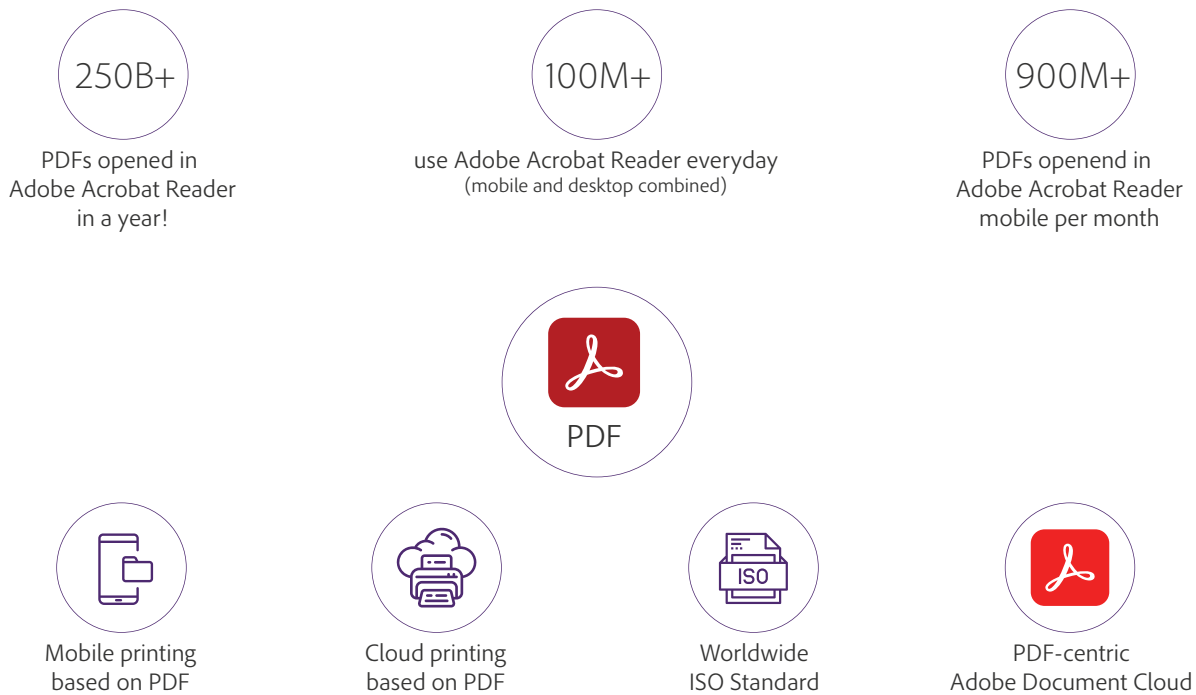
250B+

PDFs opened in Adobe Acrobat Reader in a year!

100M+

use Adobe Acrobat Reader everyday
(mobile and desktop combined)

900M+

PDFs openend in Adobe Acrobat Reader mobile per month

PDF

Mobile printing based on PDF

Cloud printing based on PDF

ISO

Worldwide ISO Standard

PDF-centric Adobe Document Cloud